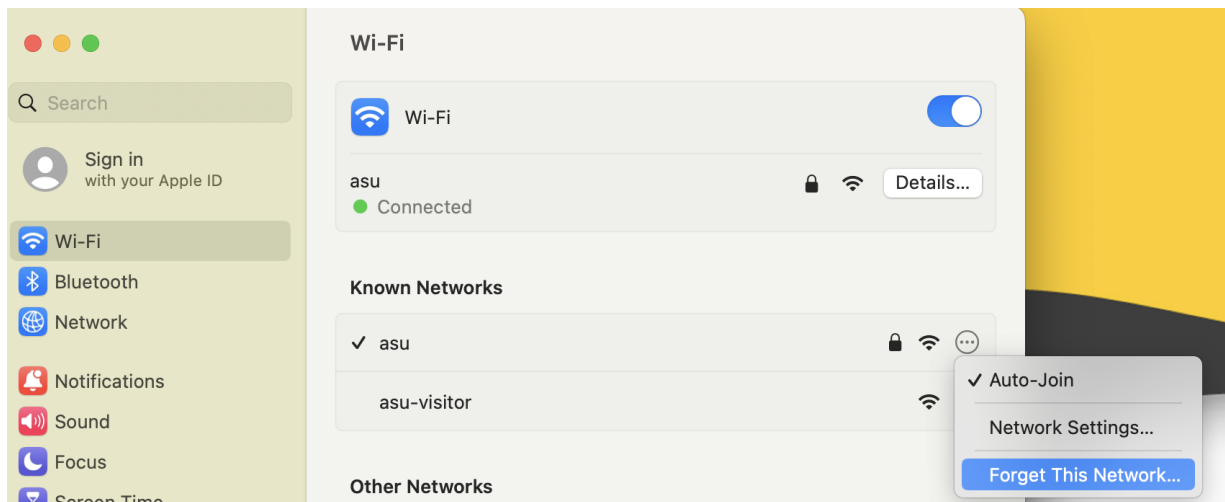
Search

Sign in
with your Apple ID

Wi-Fi
Bluetooth
Network

Notifications
Sound
Focus
Screen Time

Wi-Fi

Wi-Fi

asu
Connected
Details...

Known Networks

✓ asu

asu-visitor

✓ Auto-Join
Network Settings...
Forget This Network...

Other Networks